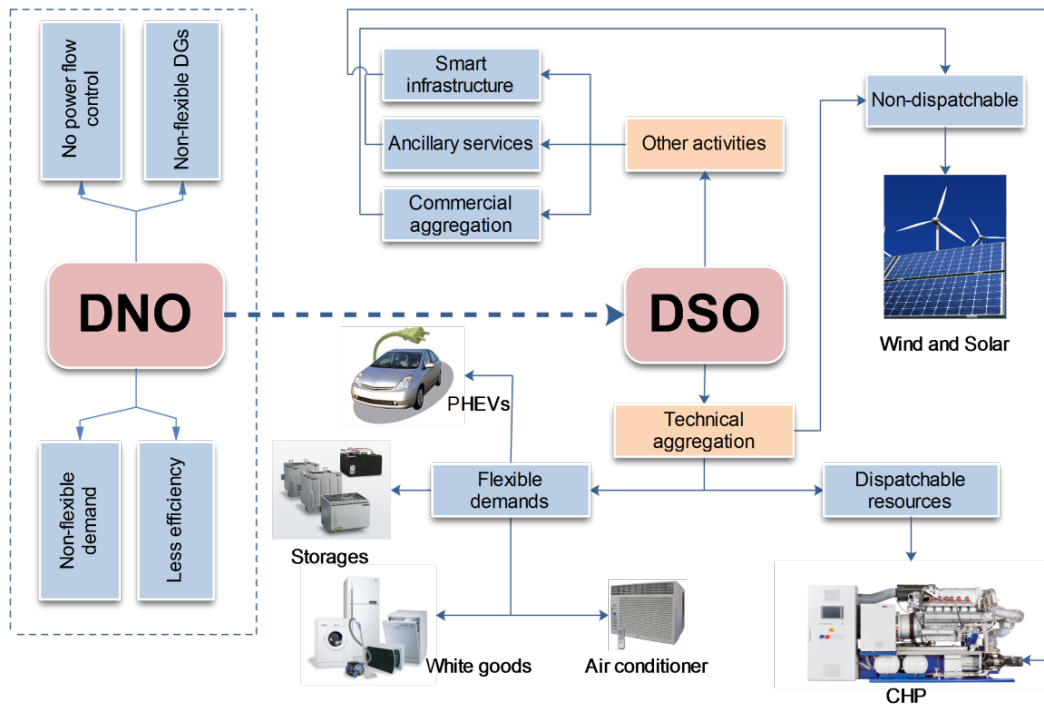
No power flow control

Non-flexible DGs

DNO

Non-flexible demand

Less efficiency

Smart infrastructure

Ancillary services

Commercial aggregation

Other activities

Non-dispatchable

Wind and Solar

DSO

PHEVs

Technical aggregation

Storages

Flexible demands

Dispatchable resources

White goods

Air conditioner

CHP